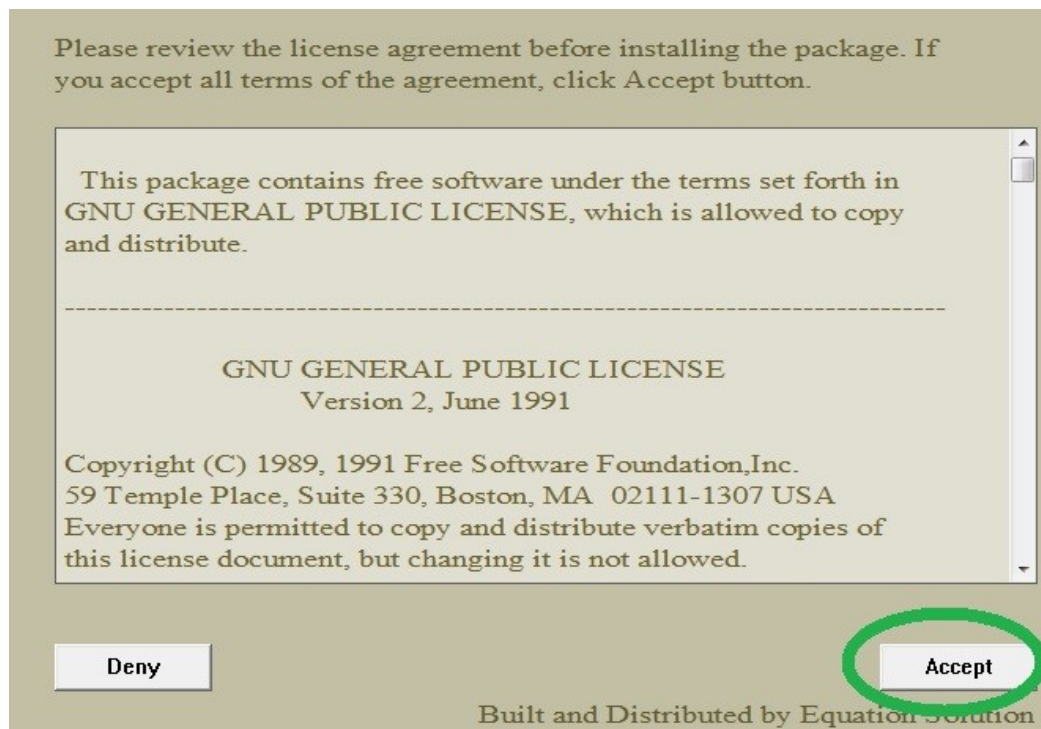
Please review the license agreement before installing the package. If you accept all terms of the agreement, click Accept button.

This package contains free software under the terms set forth in GNU GENERAL PUBLIC LICENSE, which is allowed to copy and distribute.

--------------------------------------------------------------------------------

GNU GENERAL PUBLIC LICENSE
Version 2, June 1991

Copyright (C) 1989, 1991 Free Software Foundation,Inc.
59 Temple Place, Suite 330, Boston, MA 02111-1307 USA
Everyone is permitted to copy and distribute verbatim copies of this license document, but changing it is not allowed.

Deny

Accept

Built and Distributed by Equation Solution